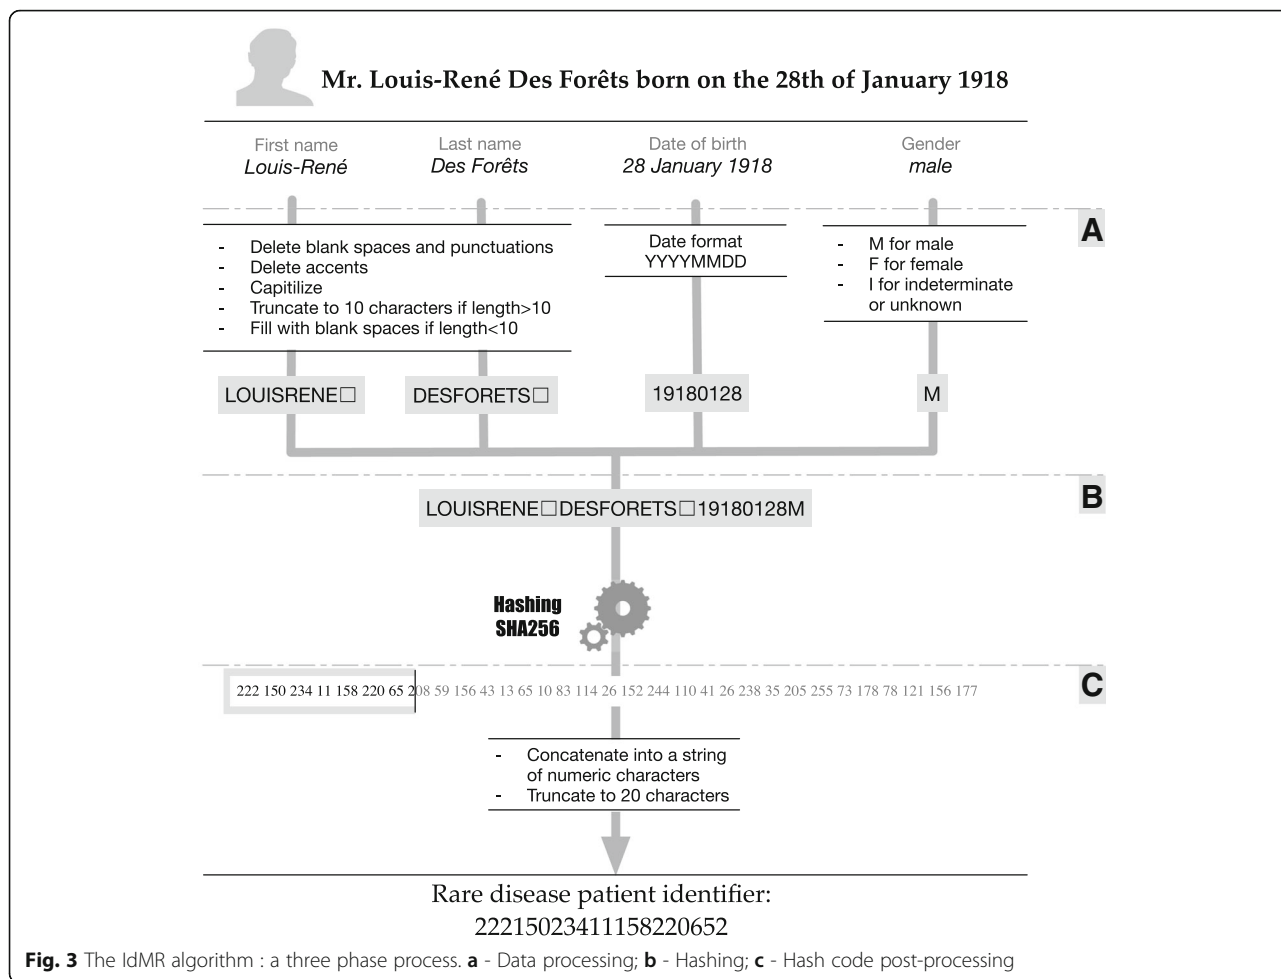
Mr. Louis-René Des Forêts born on the 28th of January 1918

First name
Louis-René

Last name
Des Forêts

Date of birth
28 January 1918

Gender
male

A

- Delete blank spaces and punctuations
- Delete accents
- Capitilize
- Truncate to 10 characters if length>10
- Fill with blank spaces if length<10

Date format
YYYYMMDD

- M for male
- F for female
- I for indeterminate or unknown

LOUISRENE☐

DESFORETS☐

19180128

M

B

LOUISRENE☐DESFORETS☐19180128M

Hashing
SHA256

C

222 150 234 11 158 220 65 208 59 156 43 13 65 10 83 114 26 152 244 110 41 26 238 35 205 255 73 178 78 121 156 177

- Concatenate into a string of numeric characters
- Truncate to 20 characters

Rare disease patient identifier:
22215023411158220652

Fig. 3 The IdMR algorithm : a three phase process. a - Data processing; b - Hashing; c - Hash code post-processing